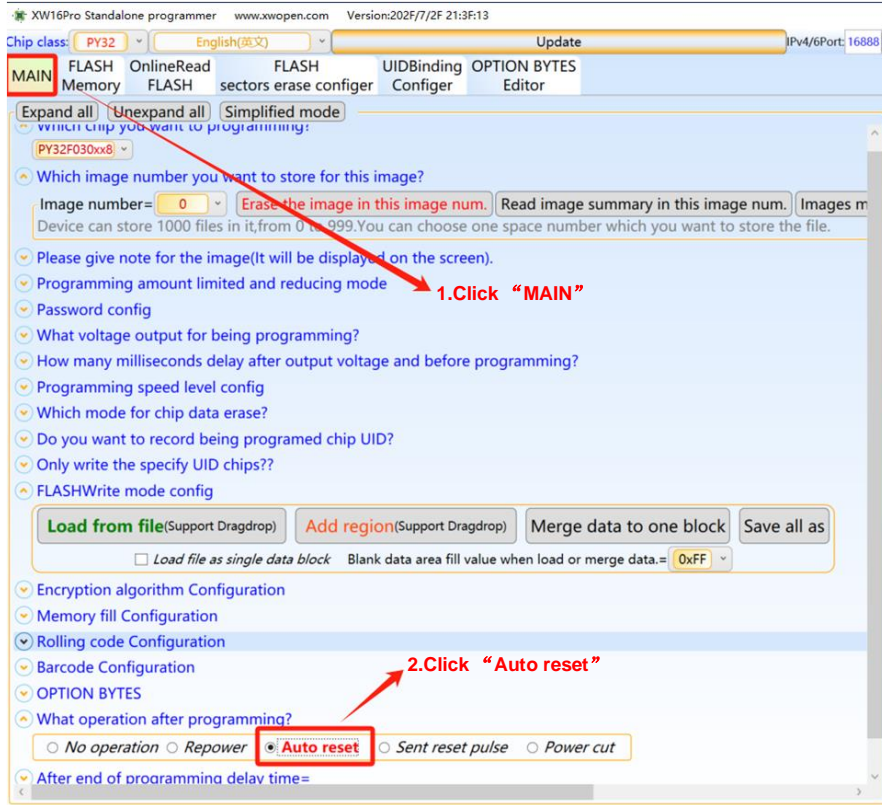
XW16Pro Standalone programmer www.xwopen.com Version:202F/7/2F 21:3F:13

Chip class: PY32 English(英文) Update IPv4/6Port: 16888

MAIN FLASH Memory OnlineRead FLASH FLASH sectors erase configer UIDBinding Configer OPTION BYTES Editor

Expand all Unexpand all Simplified mode

Which chip you want to programming?

PY32F030xx8

Which image number you want to store for this image?

Image number= 0 Erase the image in this image num. Read image summary in this image num. Images m

Device can store 1000 files in it,from 0 to 999.You can choose one space number which you want to store the file.

Please give note for the image(It will be displayed on the screen).

Programming amount limited and reducing mode

1.Click “MAIN”

Password config

What voltage output for being programming?

How many milliseconds delay after output voltage and before programming?

Programming speed level config

Which mode for chip data erase?

Do you want to record being programed chip UID?

Only write the specify UID chips??

FLASHWrite mode config

Load from file(Support Dragdrop) Add region(Support Dragdrop) Merge data to one block Save all as

Load file as single data block Blank data area fill value when load or merge data.= 0xFF

Encryption algorithm Configuration

Memory fill Configuration

Rolling code Configuration

Barcode Configuration

2.Click “Auto reset”

OPTION BYTES

What operation after programming?

No operation Repower Auto reset Sent reset pulse Power cut

After end of programming delay time=